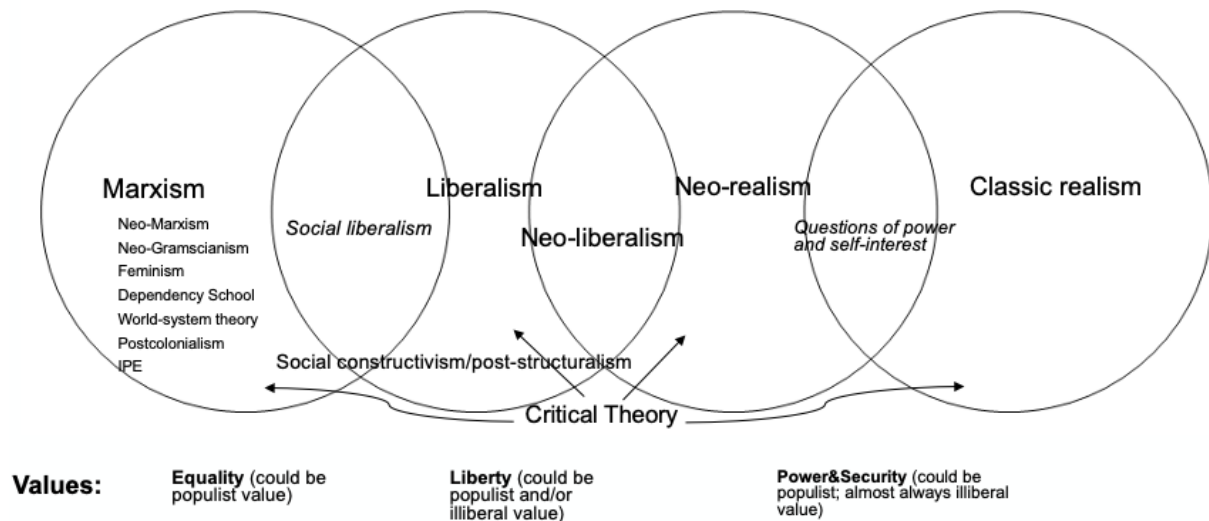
Marxism

Neo-Marxism
Neo-Gramscianism
Feminism
Dependency School
World-system theory
Postcolonialism
IPE

Social liberalism

Liberalism

Neo-liberalism

Neo-realism

Questions of power and self-interest

Classic realism

Social constructivism/post-structuralism

Critical Theory

Values:

**Equality** (could be populist value)

**Liberty** (could be populist and/or illiberal value)

**Power&Security** (could be populist; almost always illiberal value)